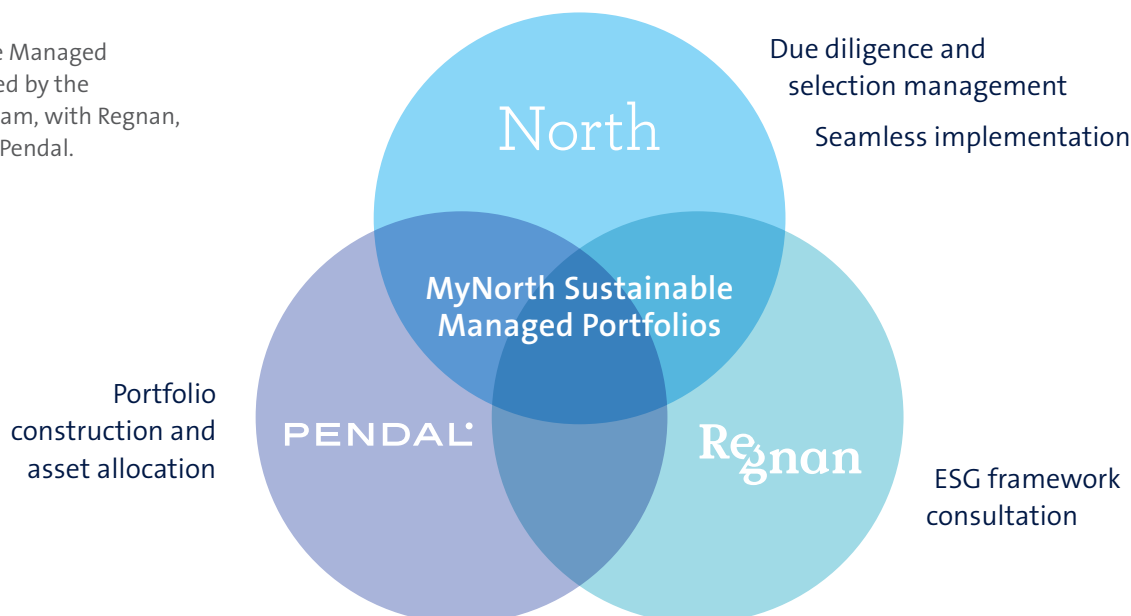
e Managed ed by the am, with Regnan, Pendal.

Due diligence and selection management

Seamless implementation

North

MyNorth Sustainable Managed Portfolios

Portfolio construction and asset allocation

PENDAL

Regnan

ESG framework consultation